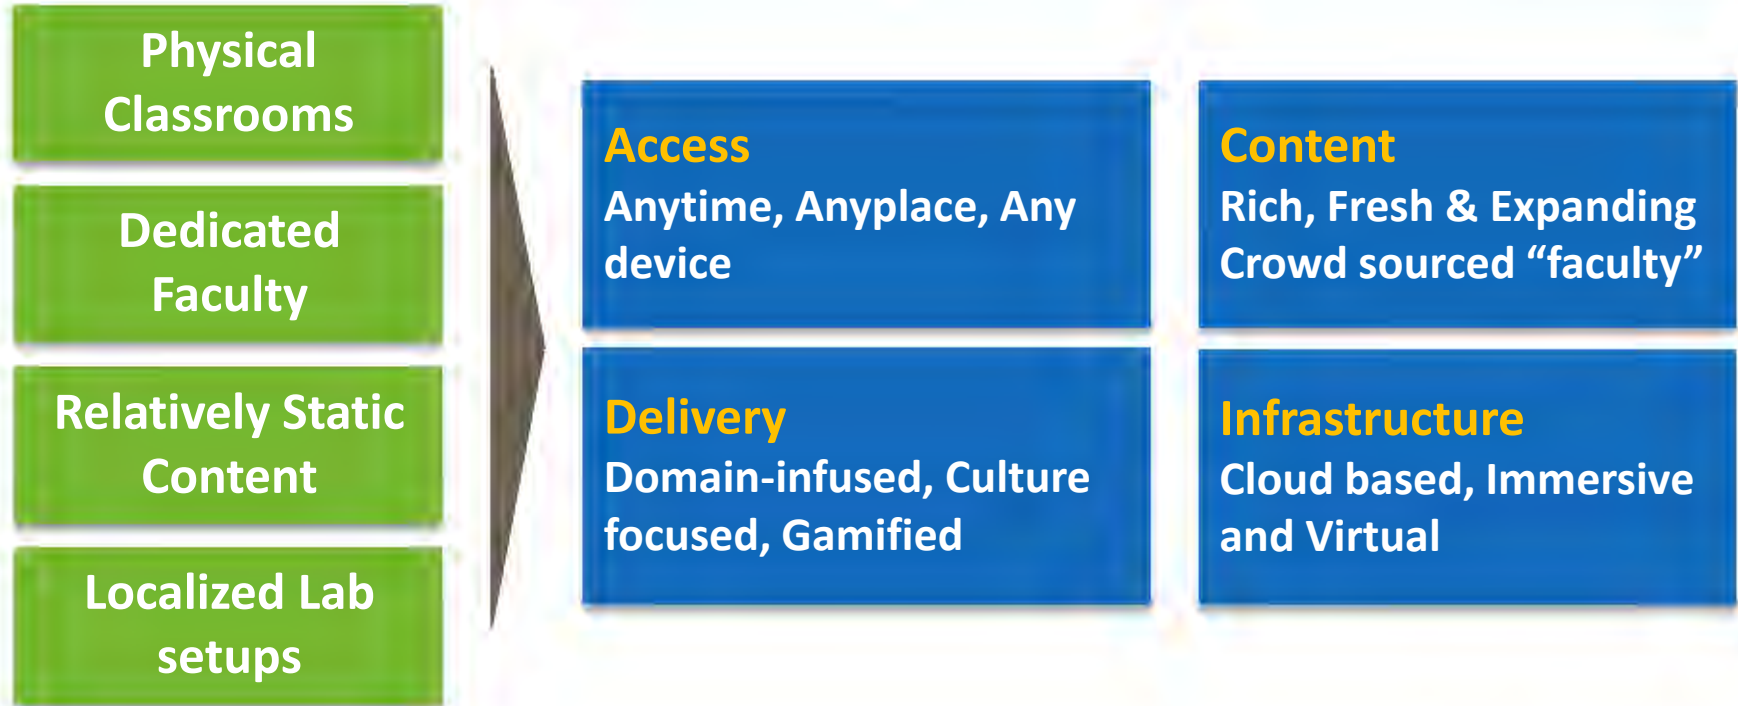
Physical Classrooms

Dedicated Faculty

Relatively Static Content

Localized Lab setups

Access
Anytime, Anyplace, Any device

Content
Rich, Fresh & Expanding Crowd sourced “faculty”

Delivery
Domain-infused, Culture focused, Gamified

Infrastructure
Cloud based, Immersive and Virtual